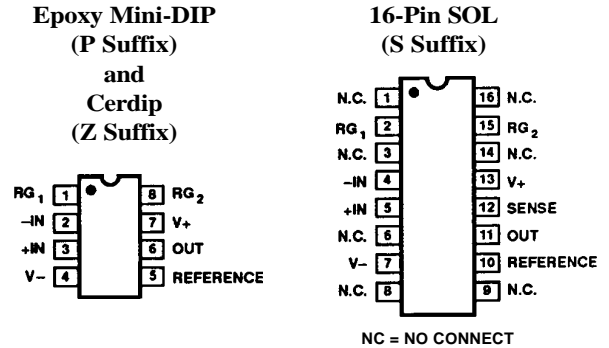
Epoxy Mini-DIP
(P Suffix)
and
Cerdip
(Z Suffix)

RG$_1$ 1
–IN 2
+IN 3
V– 4
8 RG$_2$
7 V+
6 OUT
5 REFERENCE

16-Pin SOL
(S Suffix)

N.C. 1
RG$_1$ 2
N.C. 3
–IN 4
+IN 5
N.C. 6
V– 7
N.C. 8
16 N.C.
15 RG$_2$
14 N.C.
13 V+
12 SENSE
11 OUT
10 REFERENCE
9 N.C.

NC = NO CONNECT